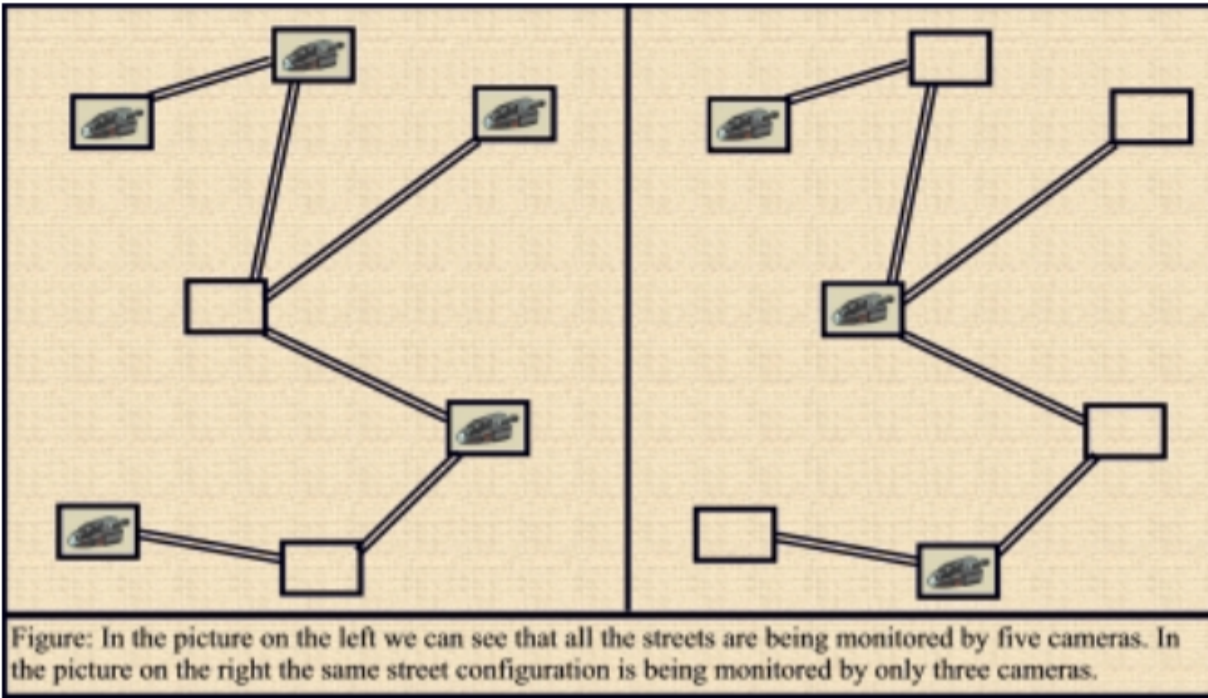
Figure: In the picture on the left we can see that all the streets are being monitored by five cameras. In the picture on the right the same street configuration is being monitored by only three cameras.